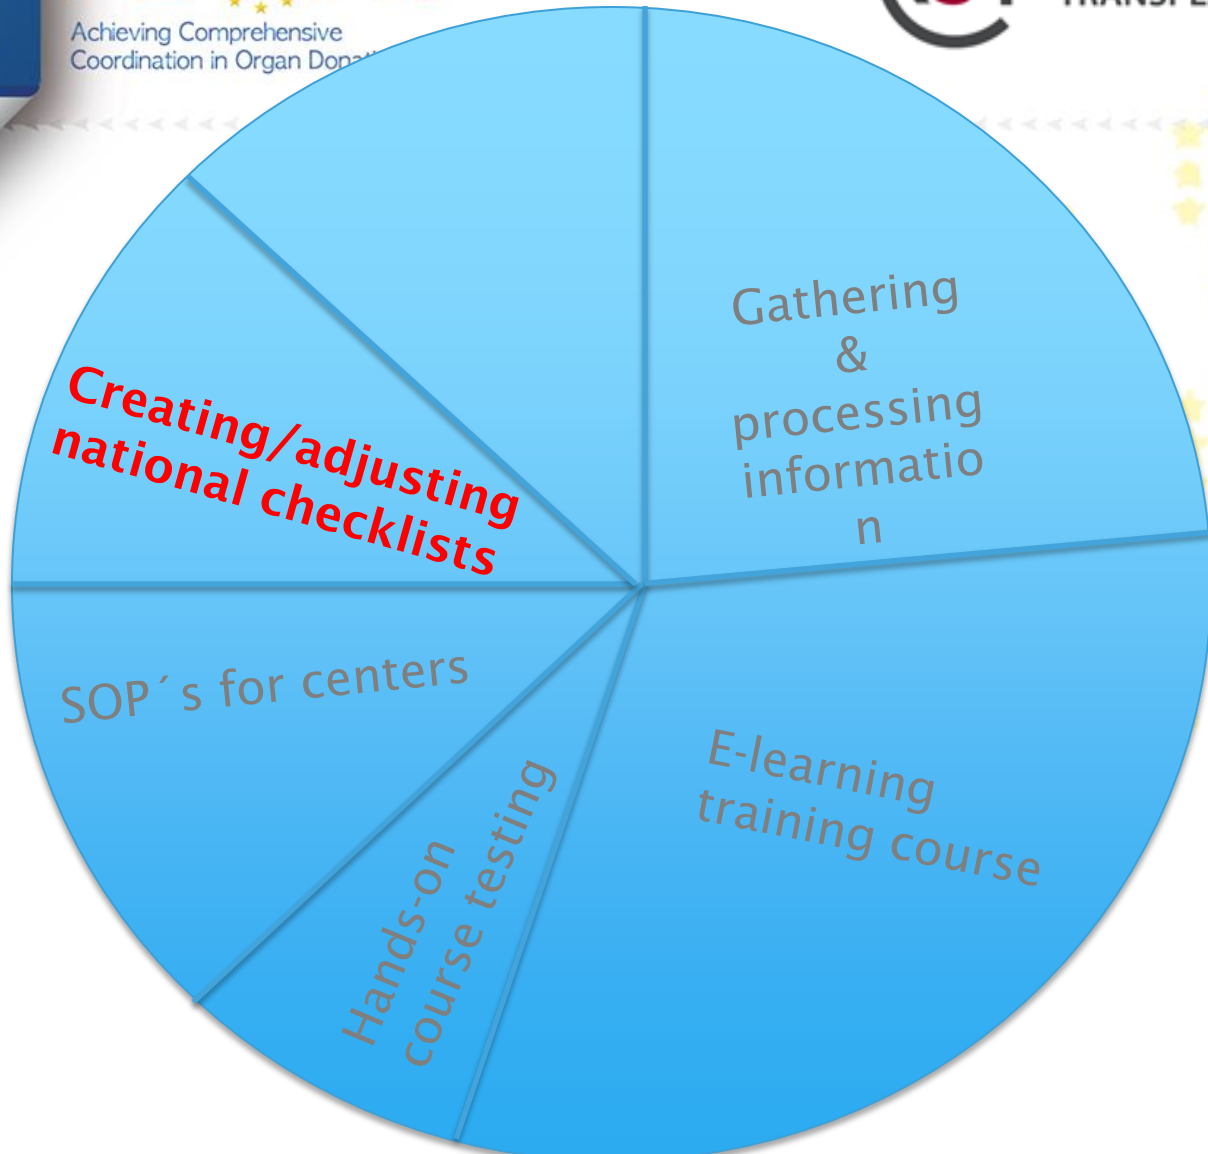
Achieving Comprehensive Coordination in Organ Don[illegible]

TRANSP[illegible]

Gathering & processing informatio n

Creating/adjusting national checklists

SOP´s for centers

Hands-on course testing

E-learning training course